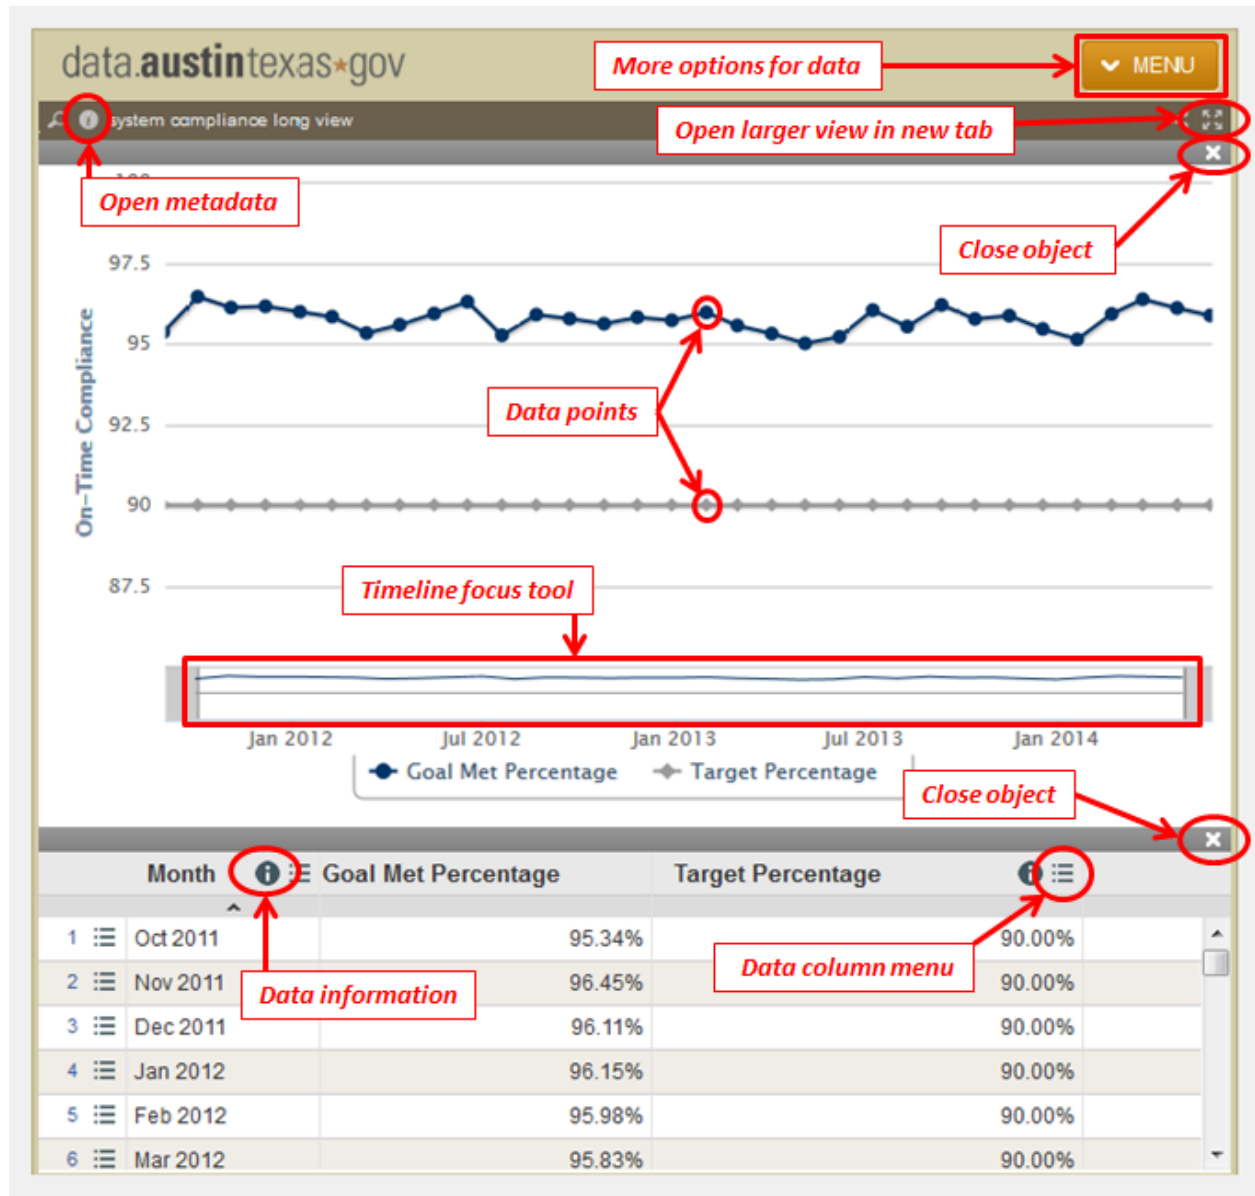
data.austintexas.gov

More options for data

MENU

ystem compliance long view

Open larger view in new tab

Open metadata

Close object

97.5

95

92.5

90

87.5

On-Time Compliance

Data points

Timeline focus tool

Jan 2012 Jul 2012 Jan 2013 Jul 2013 Jan 2014

Goal Met Percentage Target Percentage

Close object

| | Month | Goal Met Percentage | Target Percentage |
|---|---|---|---|
| 1 | Oct 2011 | 95.34% | 90.00% |
| 2 | Nov 2011 | 96.45% | 90.00% |
| 3 | Dec 2011 | 96.11% | 90.00% |
| 4 | Jan 2012 | 96.15% | 90.00% |
| 5 | Feb 2012 | 95.98% | 90.00% |
| 6 | Mar 2012 | 95.83% | 90.00% |

Data information

Data column menu